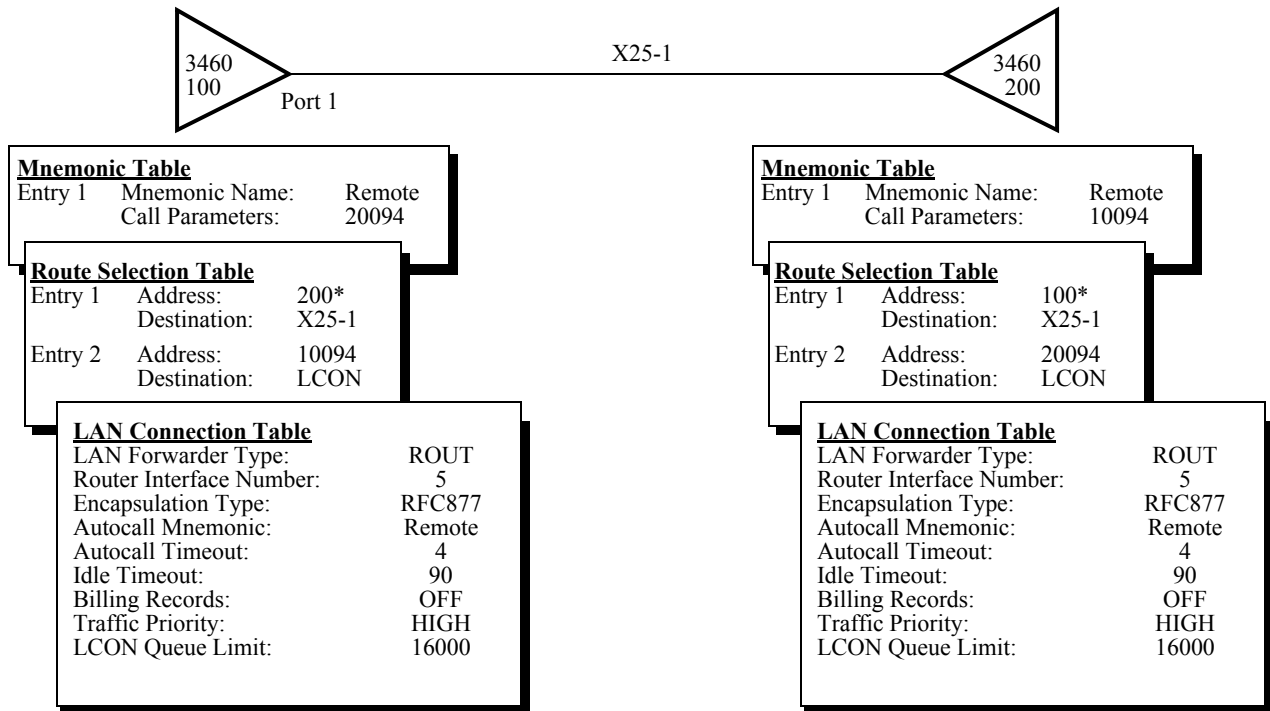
3460
100

Port 1

X25-1

3460
200

**Mnemonic Table**
Entry 1 Mnemonic Name: Remote
Call Parameters: 20094

**Route Selection Table**
Entry 1 Address: 200*
Destination: X25-1
Entry 2 Address: 10094
Destination: LCON

**LAN Connection Table**
LAN Forwarder Type: ROUT
Router Interface Number: 5
Encapsulation Type: RFC877
Autocall Mnemonic: Remote
Autocall Timeout: 4
Idle Timeout: 90
Billing Records: OFF
Traffic Priority: HIGH
LCON Queue Limit: 16000

**Mnemonic Table**
Entry 1 Mnemonic Name: Remote
Call Parameters: 10094

**Route Selection Table**
Entry 1 Address: 100*
Destination: X25-1
Entry 2 Address: 20094
Destination: LCON

**LAN Connection Table**
LAN Forwarder Type: ROUT
Router Interface Number: 5
Encapsulation Type: RFC877
Autocall Mnemonic: Remote
Autocall Timeout: 4
Idle Timeout: 90
Billing Records: OFF
Traffic Priority: HIGH
LCON Queue Limit: 16000